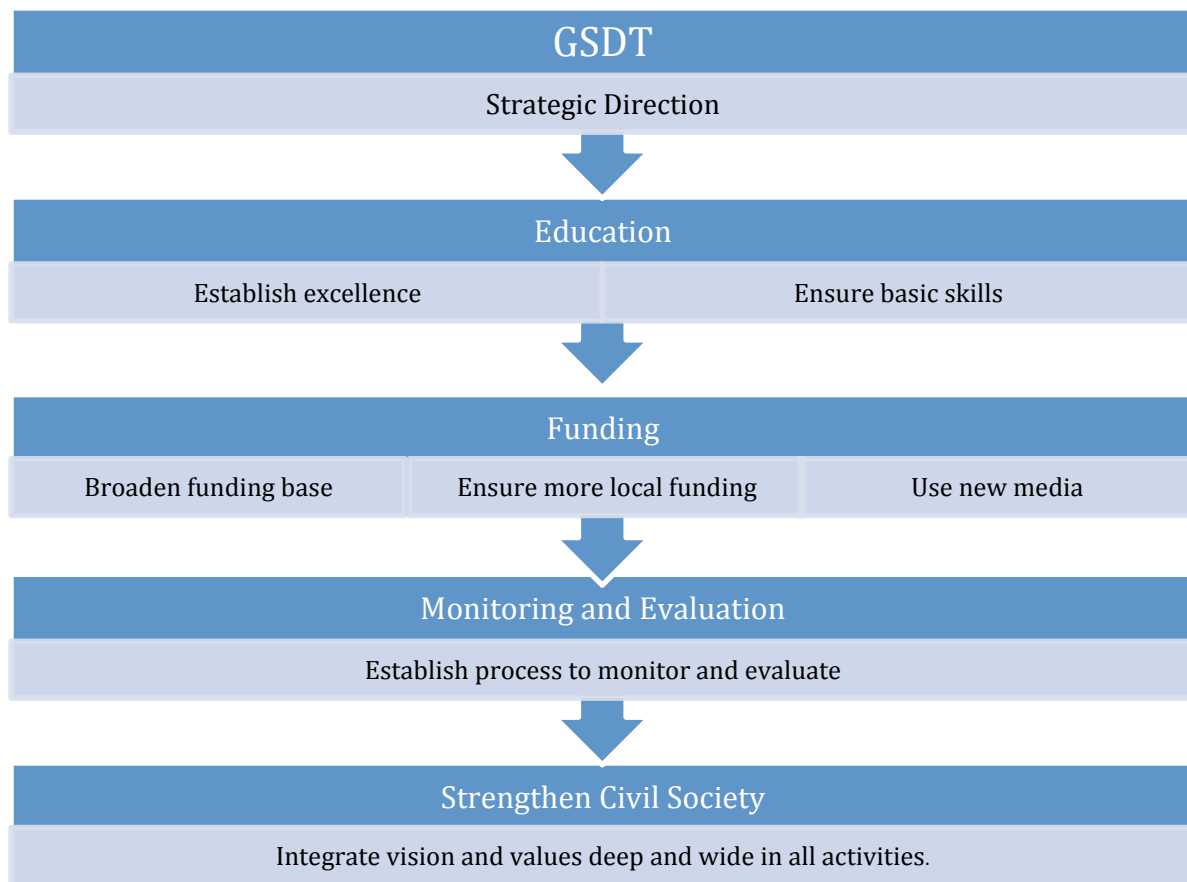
GSDT

Strategic Direction

Education

Establish excellence

Ensure basic skills

Funding

Broaden funding base

Ensure more local funding

Use new media

Monitoring and Evaluation

Establish process to monitor and evaluate

Strengthen Civil Society

Integrate vision and values deep and wide in all activities.